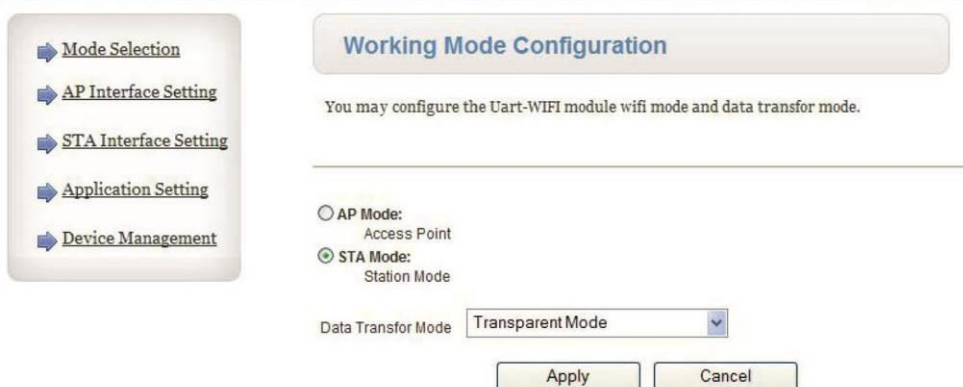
Mode Selection

AP Interface Setting

STA Interface Setting

Application Setting

Device Management

Working Mode Configuration

You may configure the Uart-WIFI module wifi mode and data transfor mode.

AP Mode:
Access Point

STA Mode:
Station Mode

Data Transfor Mode Transparent Mode

Apply Cancel